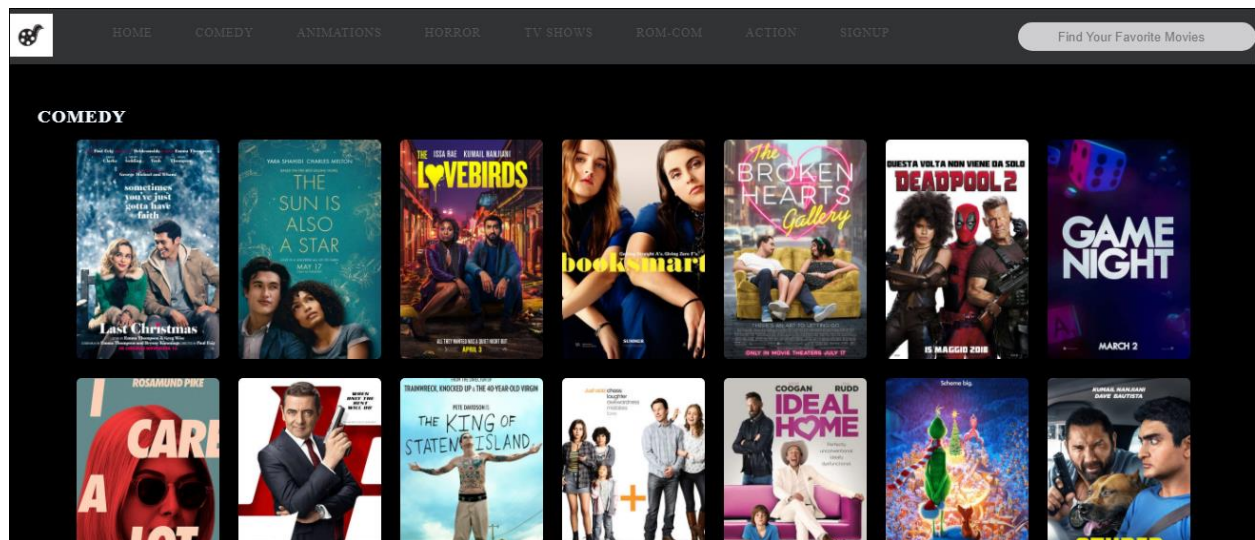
HOME COMEDY ANIMATIONS HORROR TV SHOWS ROM-COM ACTION SIGNUP

Find Your Favorite Movies

COMEDY

sometimes you've just gotta have faith

Last Christmas

YARA SHAHIDI CHARLES MELTON

THE SUN IS ALSO A STAR

MAY 17

ISSA RAE KUMAIL NANJIANI

THE LOVEBIRDS

APRIL 3

booksmart

The BROKEN HEARTS Gallery

ONLY IN MOVIE THEATERS JULY 17

QUESTA VOLTA NON VIENE DA SOLO

DEADPOOL 2

15 MAGGIO 2018

GAME NIGHT

MARCH 2

ROSAMUND PIKE

I CARE A LOT

PETE DAVIDSON

THE KING OF STATEN ISLAND

COOGAN RUDD

IDEAL HOME

KUMAIL NANJIANI DAVE BAUTISTA